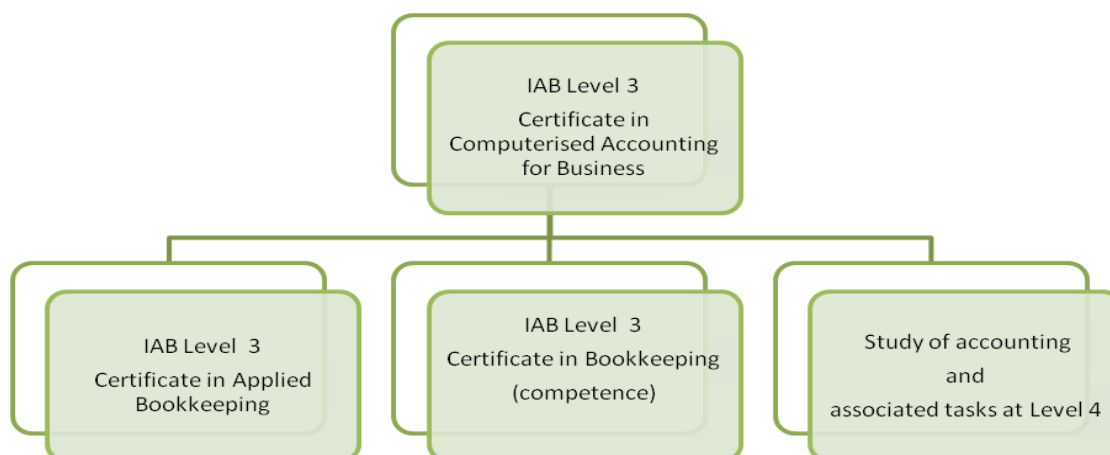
IAB Level 3
Certificate in Computerised Accounting for Business

IAB Level 3
Certificate in Applied Bookkeeping

IAB Level 3
Certificate in Bookkeeping (competence)

Study of accounting and associated tasks at Level 4